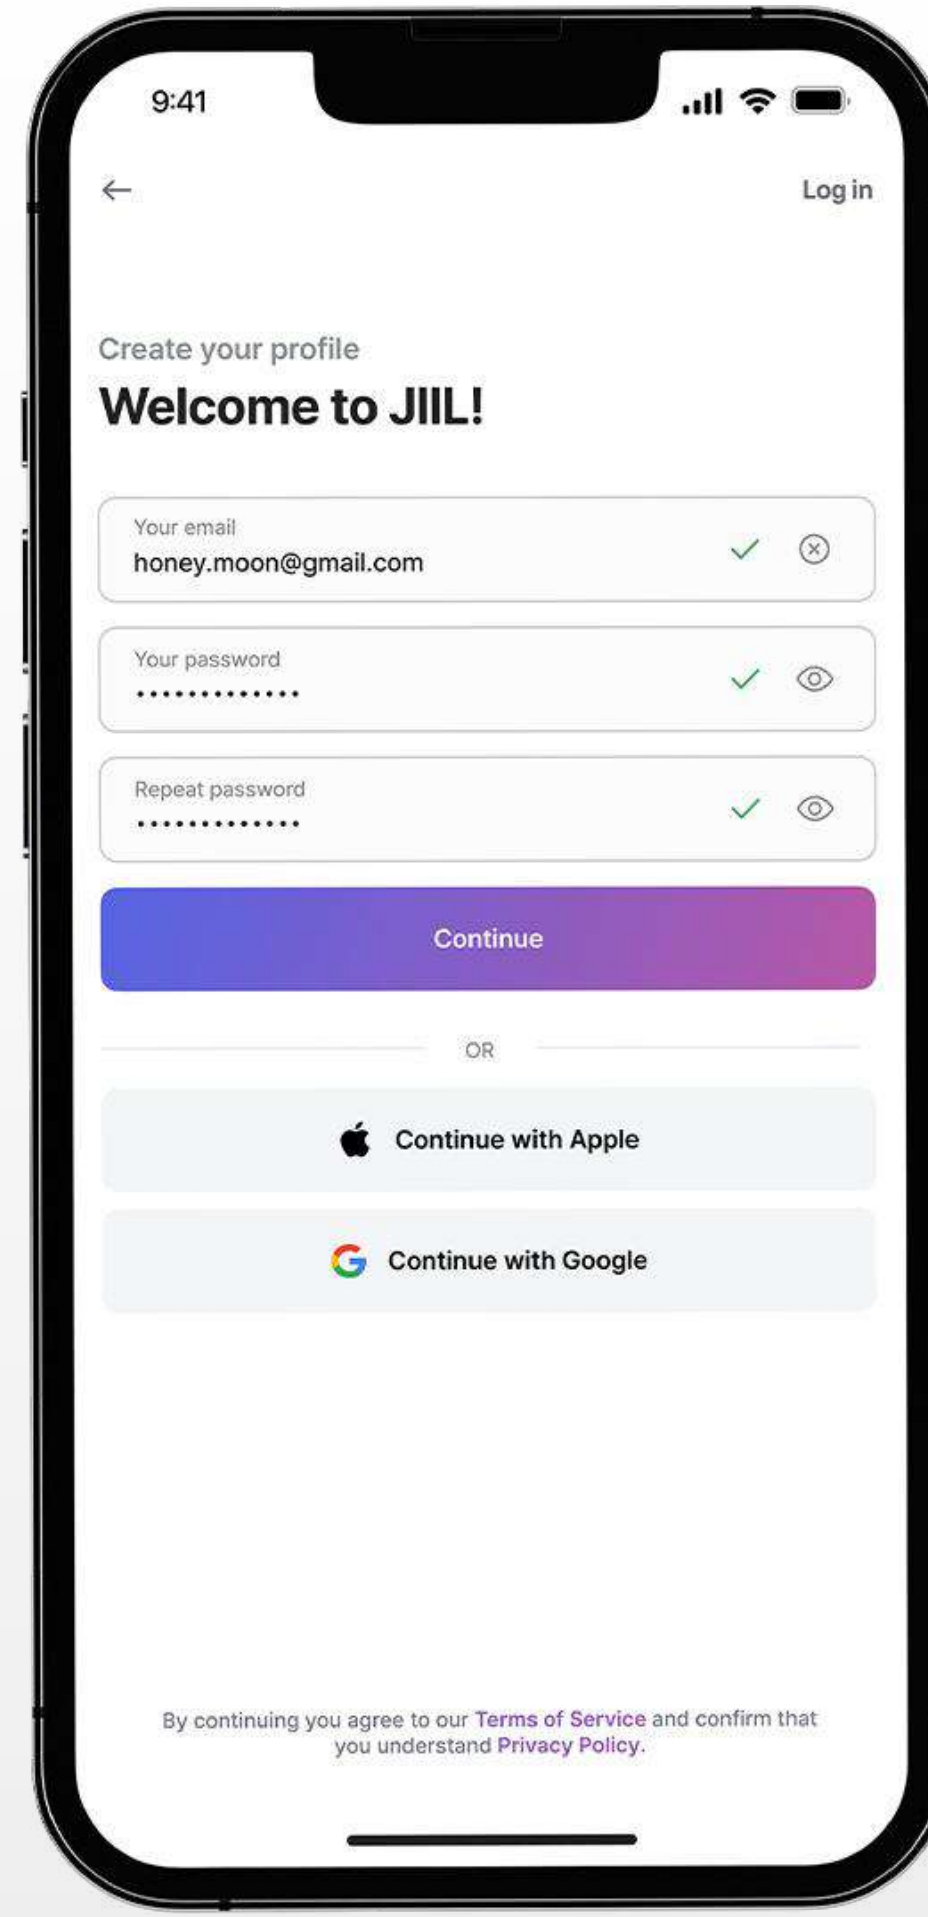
9:41

Log in

Create your profile

Welcome to JIIL!

Your email
honey.moon@gmail.com

Your password
•••••••••••••

Repeat password
•••••••••••••

Continue

OR

Continue with Apple

Continue with Google

By continuing you agree to our Terms of Service and confirm that you understand Privacy Policy.